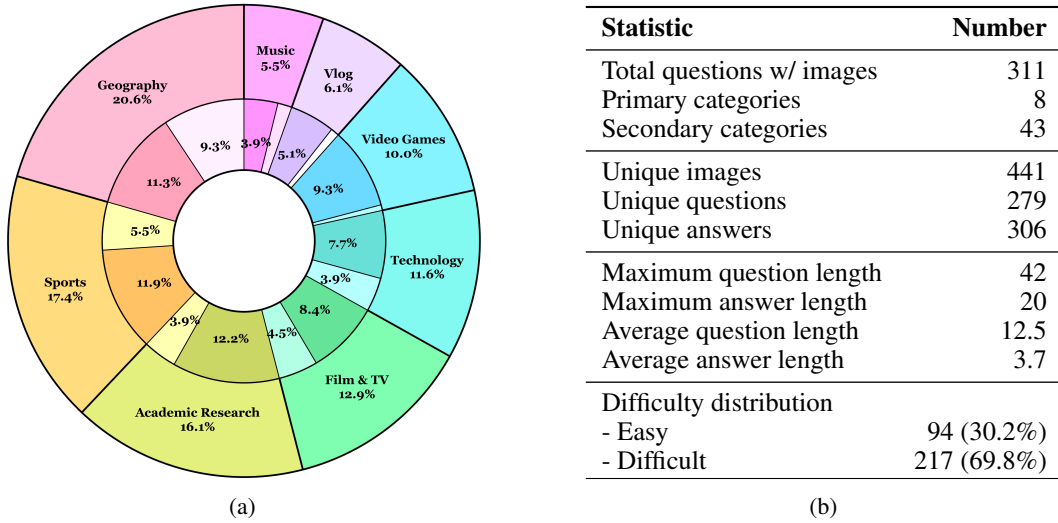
Music
5.5%

Vlog
6.1%

Video Games
10.0%

Technology
11.6%

Film & TV
12.9%

Academic Research
16.1%

Sports
17.4%

Geography
20.6%

3.9%
5.1%
9.3%
7.7%
3.9%
8.4%
4.5%
12.2%
3.9%
11.9%
5.5%
11.3%
9.3%

(a)

| Statistic | Number |
|---|---|
| Total questions w/ images | 311 |
| Primary categories | 8 |
| Secondary categories | 43 |
| Unique images | 441 |
| Unique questions | 279 |
| Unique answers | 306 |
| Maximum question length | 42 |
| Maximum answer length | 20 |
| Average question length | 12.5 |
| Average answer length | 3.7 |
| Difficulty distribution | |
| - Easy | 94 (30.2%) |
| - Difficult | 217 (69.8%) |

(b)